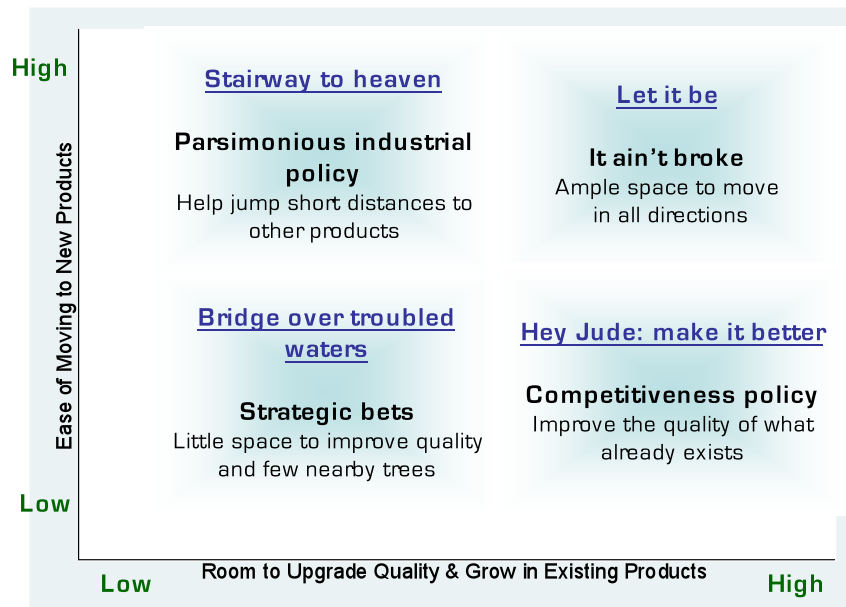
High

Low

Ease of Moving to New Products

Stairway to heaven

Parsimonious industrial policy

Help jump short distances to other products

Let it be

It ain't broke

Ample space to move in all directions

Bridge over troubled waters

Strategic bets

Little space to improve quality and few nearby trees

Hey Jude: make it better

Competitiveness policy

Improve the quality of what already exists

Low

Room to Upgrade Quality & Grow in Existing Products

High